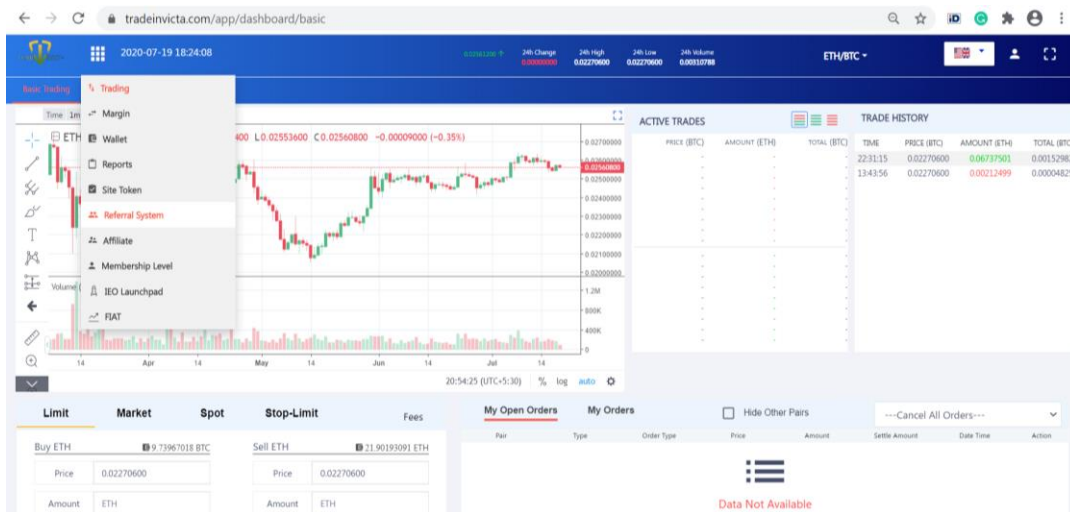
tradeinvicta.com/app/dashboard/basic

2020-07-19 18:24:08

0.02561200 ↑ 24h Change 0.00000000 24h High 0.02270600 24h Low 0.02270600 24h Volume 0.00310788

ETH/BTC

Basic Trading

Trading
Margin
Wallet
Reports
Site Token
Referral System
Affiliate
Membership Level
IEO Launchpad
FIAT

Time 1m

ETH 400 L 0.02553600 C 0.02560800 −0.00009000 (−0.35%)

0.02700000
0.02560800
0.02500000
0.02400000
0.02300000
0.02200000
0.02100000
0.02000000
1.2M
800K
400K
0

Volume

14 Apr 14 May 14 Jun 14 Jul 14

20:54:25 (UTC+5:30) % log auto

ACTIVE TRADES

| PRICE (BTC) | AMOUNT (ETH) | TOTAL (BTC) |
|---|---|---|

TRADE HISTORY

| TIME | PRICE (BTC) | AMOUNT (ETH) | TOTAL (BTC |
|---|---|---|---|
| 22:31:15 | 0.02270600 | 0.06737501 | 0.0015298 |
| 13:43:56 | 0.02270600 | 0.00212499 | 0.0000482 |

Limit Market Spot Stop-Limit Fees

Buy ETH 9.73967018 BTC
Price 0.02270600
Amount ETH

Sell ETH 21.90193091 ETH
Price 0.02270600
Amount ETH

My Open Orders My Orders Hide Other Pairs ---Cancel All Orders---

| Pair | Type | Order Type | Price | Amount | Settle Amount | Date Time | Action |
|---|---|---|---|---|---|---|---|

Data Not Available